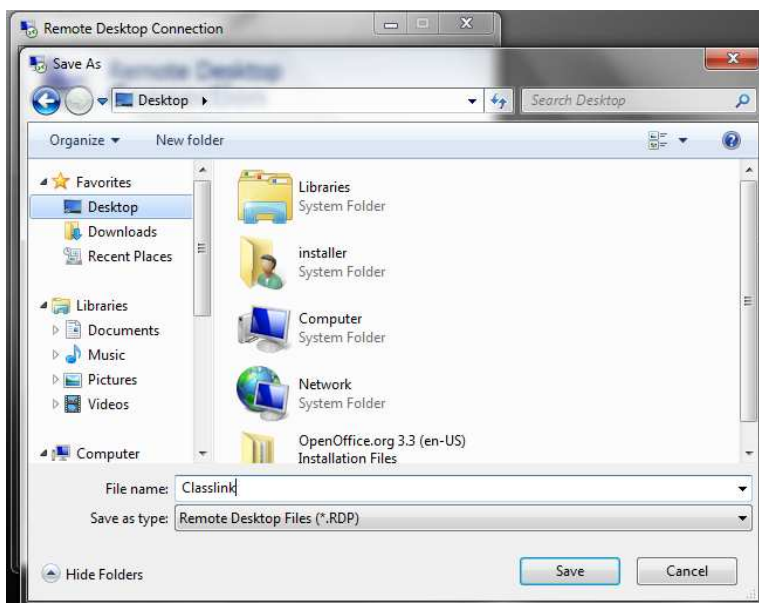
Remote Desktop Connection

Save As

Desktop ▸

Search Desktop

Organize ▾ New folder

Favorites
Desktop
Downloads
Recent Places

Libraries
Documents
Music
Pictures
Videos

Computer

Libraries
System Folder

installer
System Folder

Computer
System Folder

Network
System Folder

OpenOffice.org 3.3 (en-US)
Installation Files

File name: Classlink

Save as type: Remote Desktop Files (*.RDP)

Hide Folders

Save

Cancel